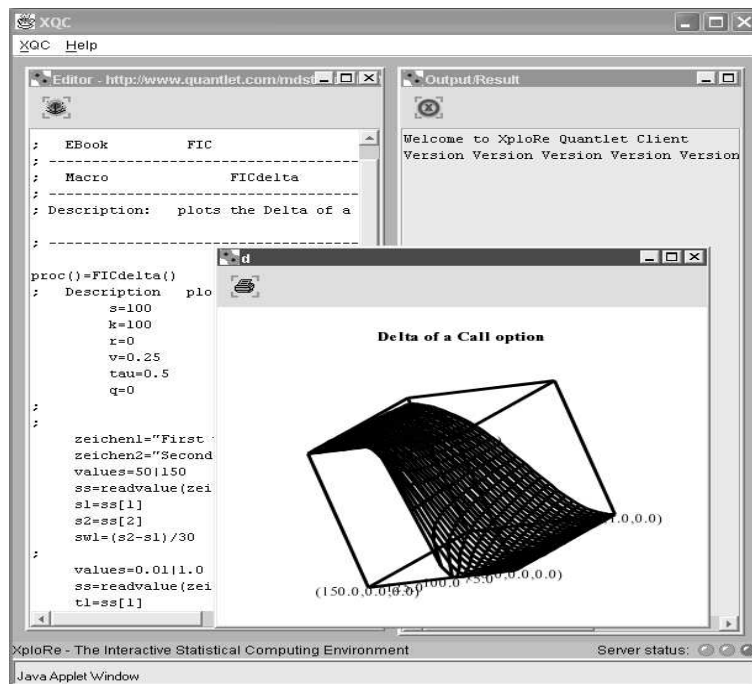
XQC
XQC Help

Editor - http://www.quantlet.com/mdst

; EBook FIC
; -----------------------------------
; Macro FICdelta
; -----------------------------------
; Description: plots the Delta of a

; -----------------------------------

proc()=FICdelta()
; Description plo
s=100
k=100
r=0
v=0.25
tau=0.5
q=0
;
;
zeichen1="First
zeichen2="Second
values=50|150
ss=readvalue(zei
s1=ss[1]
s2=ss[2]
sw1=(s2-s1)/30
;
values=0.01|1.0
ss=readvalue(zei
t1=ss[1]

Output/Result

Welcome to XploRe Quantlet Client
Version Version Version Version Version

d

Delta of a Call option

1.0,0.0)
(150.0,0.0,0.0) 100.0 75.0 0.0,0.0)

XploRe - The Interactive Statistical Computing Environment
Server status:
Java Applet Window